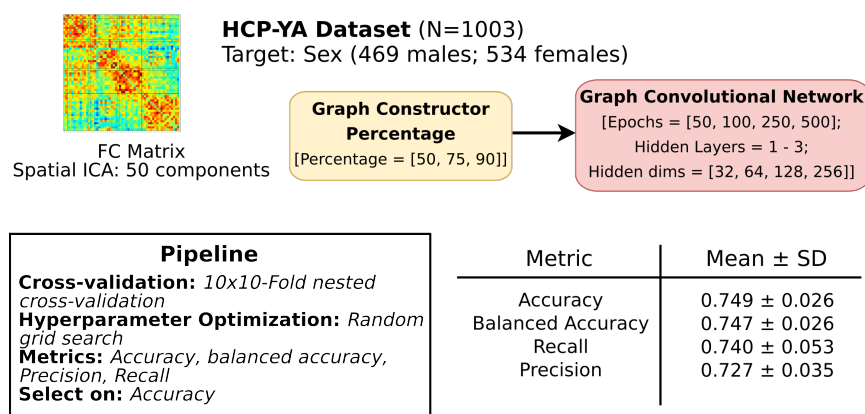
HCP-YA Dataset (N=1003)
Target: Sex (469 males; 534 females)

FC Matrix
Spatial ICA: 50 components

Graph Constructor Percentage
[Percentage = [50, 75, 90]]

Graph Convolutional Network
[Epochs = [50, 100, 250, 500];
Hidden Layers = 1 - 3;
Hidden dims = [32, 64, 128, 256]]

Pipeline
Cross-validation: 10x10-Fold nested cross-validation
Hyperparameter Optimization: Random grid search
Metrics: Accuracy, balanced accuracy, Precision, Recall
Select on: Accuracy

| Metric | Mean ± SD |
|---|---|
| Accuracy | 0.749 ± 0.026 |
| Balanced Accuracy | 0.747 ± 0.026 |
| Recall | 0.740 ± 0.053 |
| Precision | 0.727 ± 0.035 |